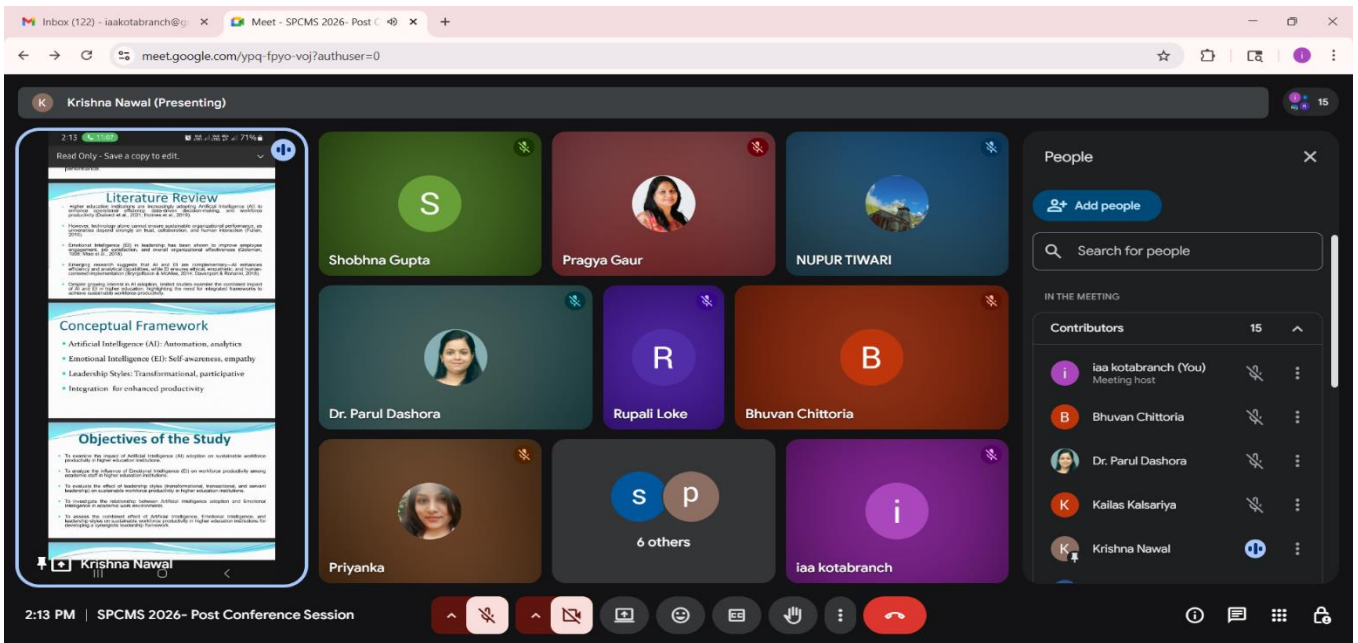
Inbox (122) - iaakotabranch@g
Meet - SPCMS 2026- Post C
meet.google.com/ypq-fpyo-voj?authuser=0

K Krishna Nawal (Presenting)

15

2:13 11:07 71%
Read Only - Save a copy to edit.

Literature Review

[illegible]

Conceptual Framework
• Artificial Intelligence (AI): Automation, analytics
• Emotional Intelligence (EI): Self-awareness, empathy
• Leadership Styles: Transformational, participative
• Integration for enhanced productivity

Objectives of the Study

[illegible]

Krishna Nawal

S
Shobhna Gupta
Pragya Gaur
NUPUR TIWARI
Dr. Parul Dashora
R
Rupali Loke
B
Bhuvan Chittoria
Priyanka
s p
6 others
i
iaa kotabranch

People
Add people
Search for people
IN THE MEETING
Contributors 15
iaa kotabranch (You)
Meeting host
Bhuvan Chittoria
Dr. Parul Dashora
Kailas Kalsariya
Krishna Nawal

2:13 PM | SPCMS 2026- Post Conference Session